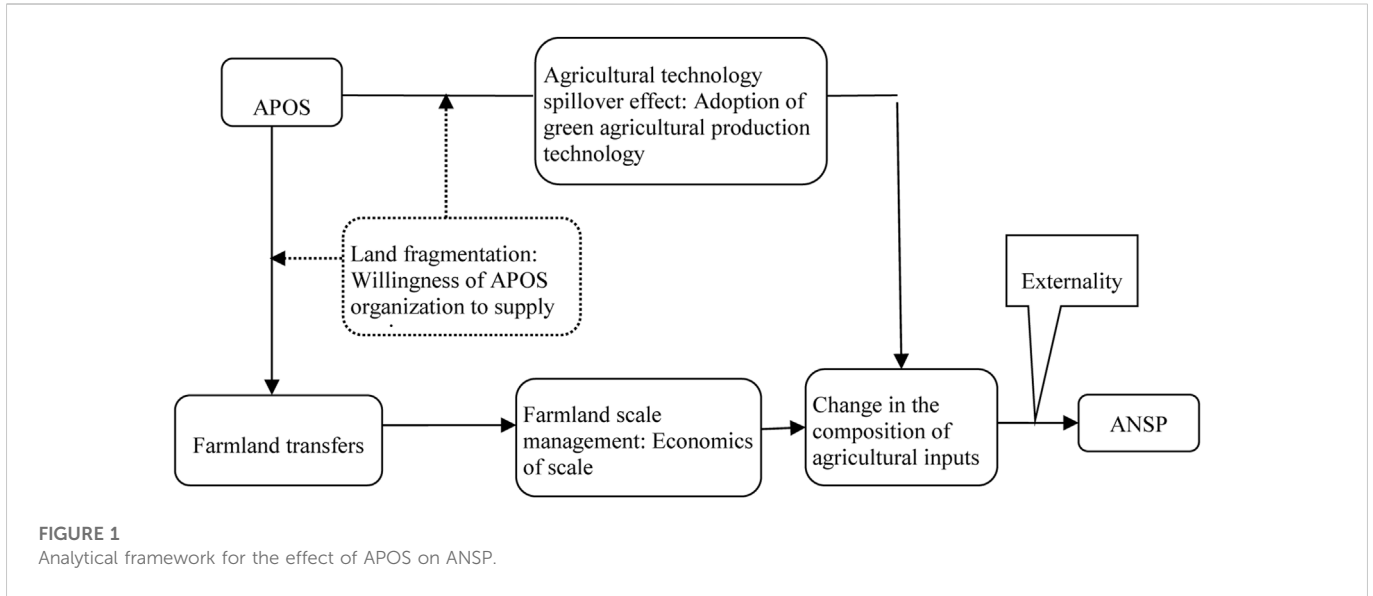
APOS

Agricultural technology spillover effect: Adoption of green agricultural production technology

Land fragmentation: Willingness of APOS organization to supply

Externality

Farmland transfers

Farmland scale management: Economics of scale

Change in the composition of agricultural inputs

ANSP

FIGURE 1
Analytical framework for the effect of APOS on ANSP.